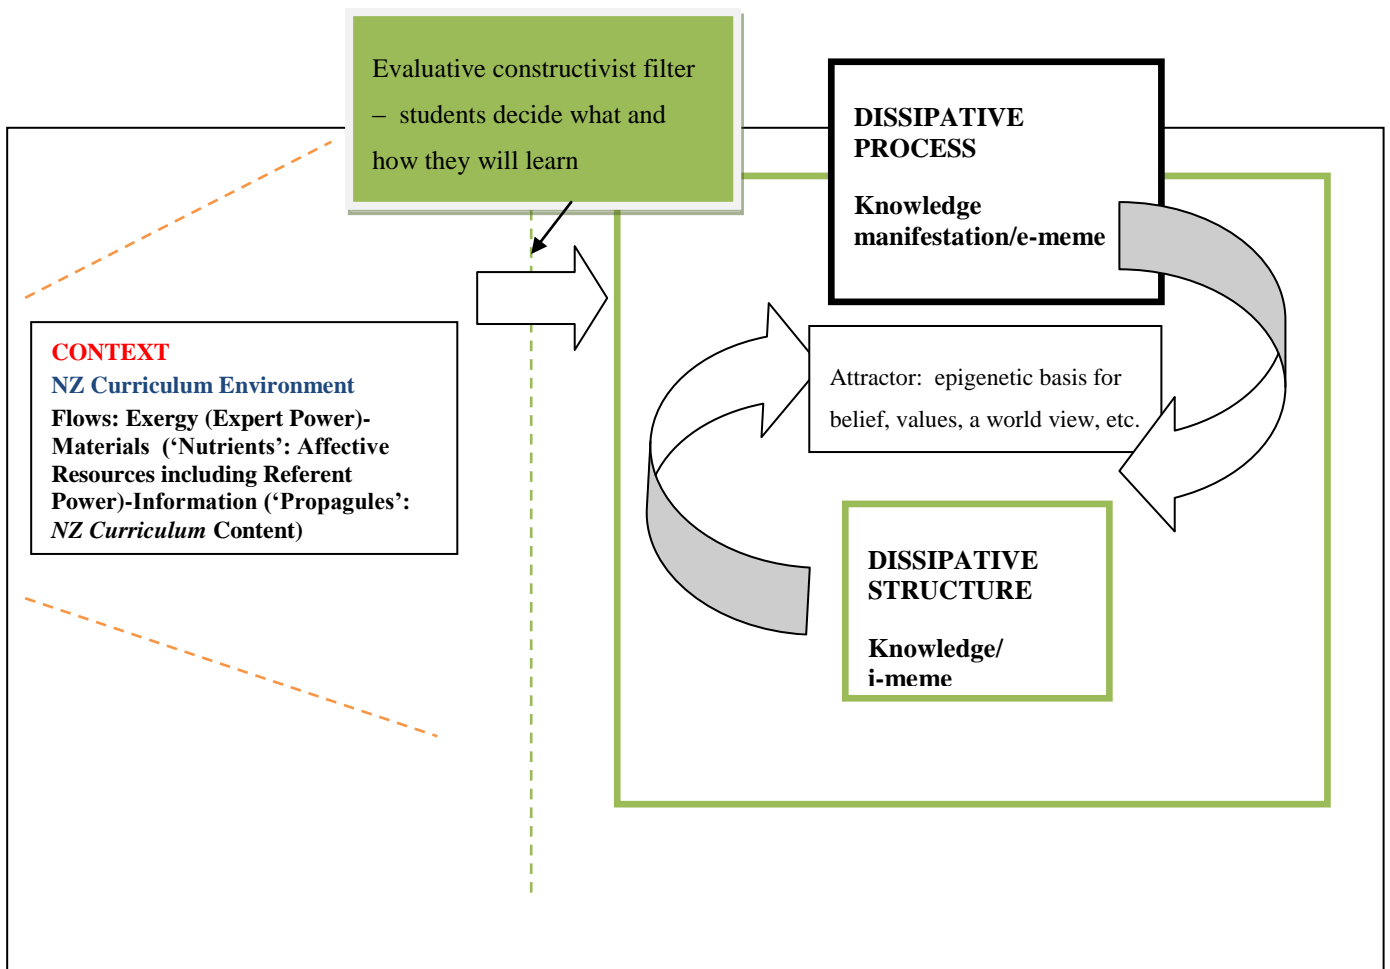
Evaluative constructivist filter – students decide what and how they will learn

DISSIPATIVE PROCESS

Knowledge manifestation/e-meme

CONTEXT
NZ Curriculum Environment
Flows: Exergy (Expert Power)-Materials ('Nutrients': Affective Resources including Referent Power)-Information ('Propagules': *NZ Curriculum* Content)

Attractor: epigenetic basis for belief, values, a world view, etc.

DISSIPATIVE STRUCTURE

Knowledge/ i-meme